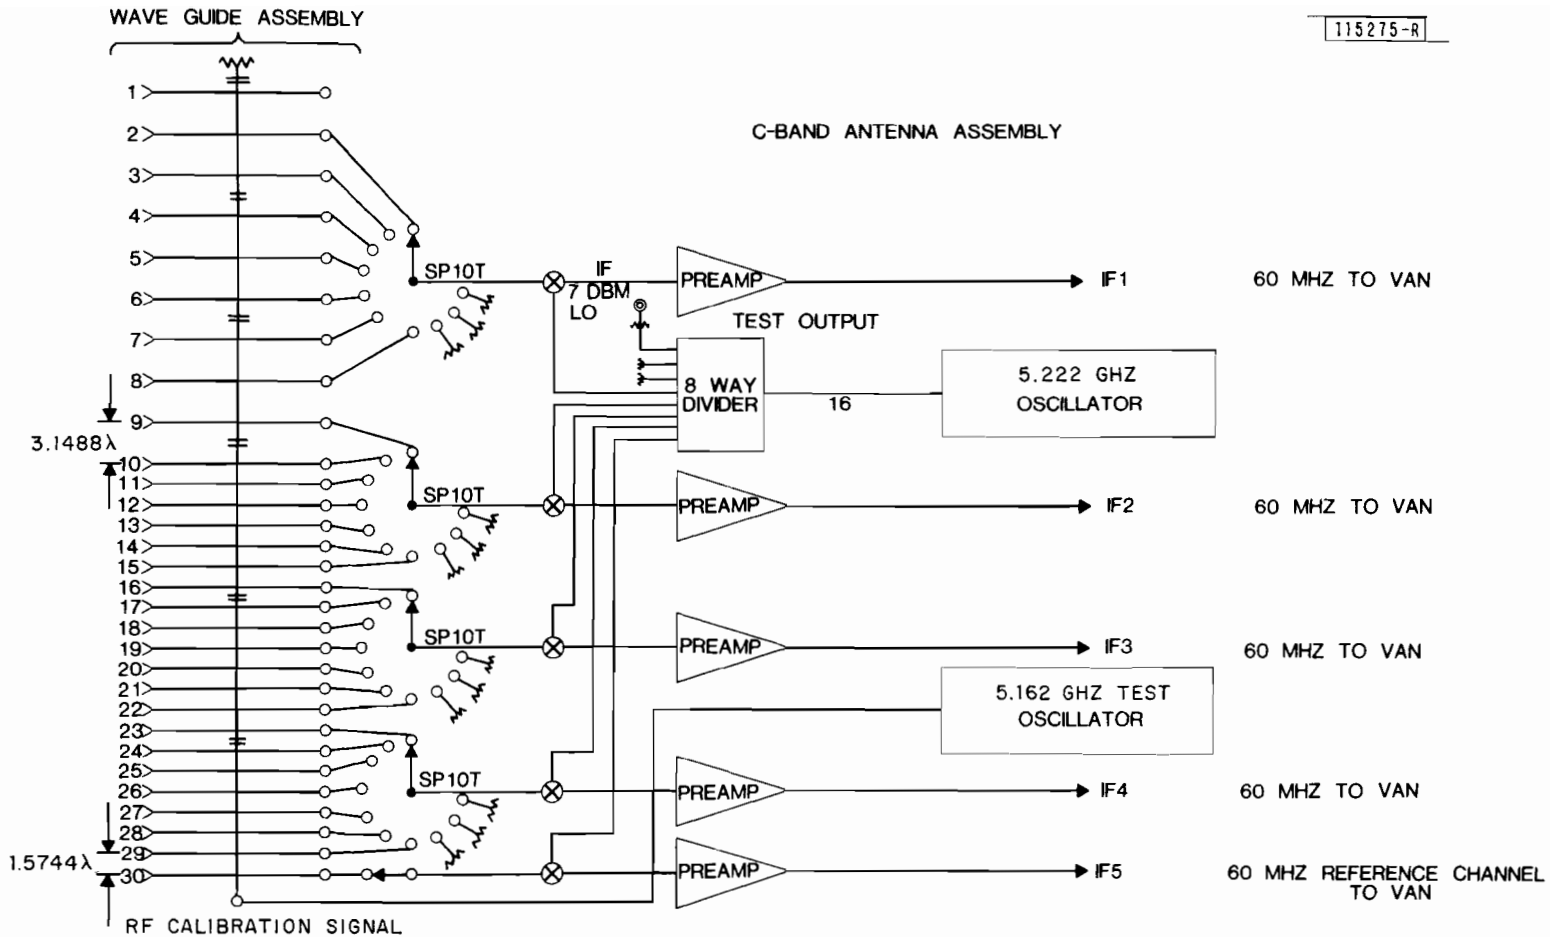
WAVE GUIDE ASSEMBLY

115275-R

C-BAND ANTENNA ASSEMBLY

1
2
3
4
5
6
7
8
9
10
11
12
13
14
15
16
17
18
19
20
21
22
23
24
25
26
27
28
29
30

3.1488λ

1.5744λ

SP10T

SP10T

SP10T

SP10T

IF
7 DBM
LO

TEST OUTPUT

PREAMP

IF1

60 MHZ TO VAN

8 WAY DIVIDER

16

5.222 GHZ OSCILLATOR

PREAMP

IF2

60 MHZ TO VAN

PREAMP

IF3

60 MHZ TO VAN

5.162 GHZ TEST OSCILLATOR

PREAMP

IF4

60 MHZ TO VAN

PREAMP

IF5

60 MHZ REFERENCE CHANNEL TO VAN

RF CALIBRATION SIGNAL